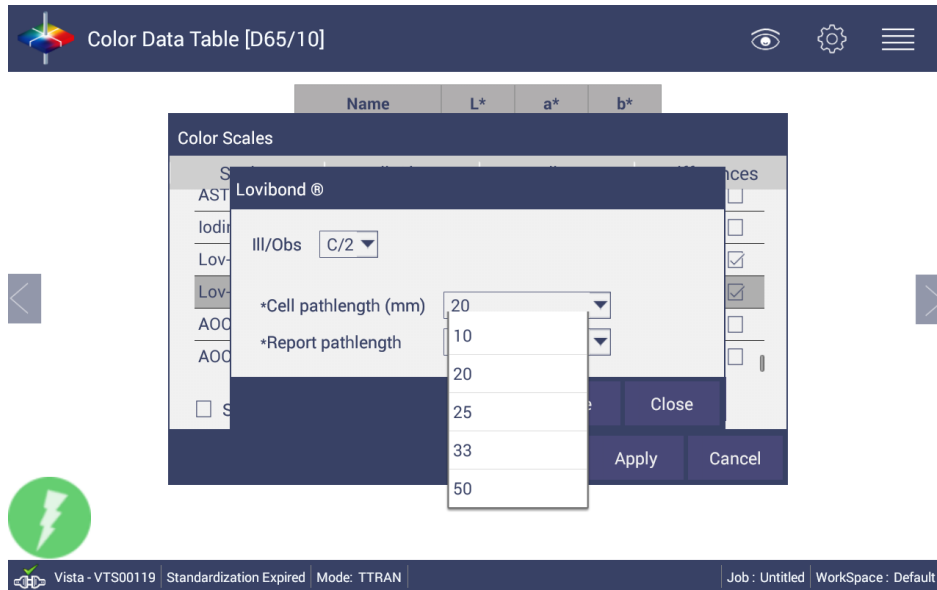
Color Data Table [D65/10]

| Name | L* | a* | b* |
|---|---|---|---|

Color Scales

S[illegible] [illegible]nces

AST
Iodi
Lov-
Lov-
AOC
AOC

S

Lovibond ®

Ill/Obs C/2

*Cell pathlength (mm) 20

*Report pathlength

10
20
25
33
50

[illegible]e Close

Apply Cancel

Vista - VTS00119 | Standardization Expired | Mode: TTRAN | Job : Untitled | WorkSpace : Default